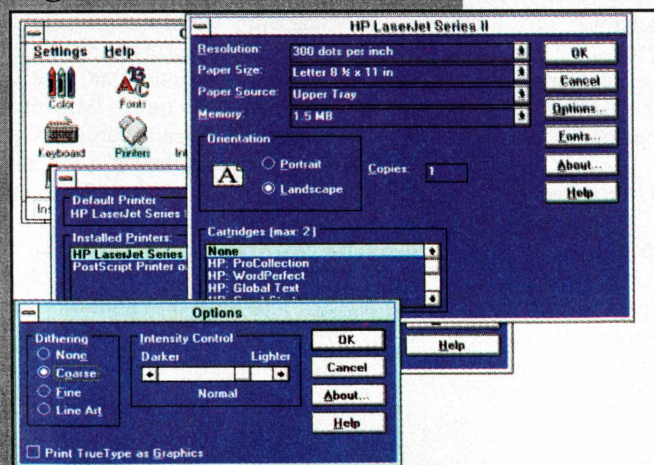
Settings Help

C

Color Fonts

Keyboard Printers In

Default Printer
HP LaserJet Series I

Installed Printers:
HP LaserJet Series
PostScript Printer o

Ins

HP LaserJet Series II

Resolution: 300 dots per inch

Paper Size: Letter 8 ½ x 11 in

Paper Source: Upper Tray

Memory: 1.5 MB

OK

Cancel

Options...

Fonts...

About...

Help

Orientation

Portrait

Landscape

Copies: 1

Cartridges (max: 2)

None
HP: ProCollection
HP: WordPerfect
HP: Global Text

Help

Options

Dithering
None
Coarse
Fine
Line Art

Intensity Control
Darker Lighter
Normal

OK

Cancel

About...

Help

Print TrueType as Graphics